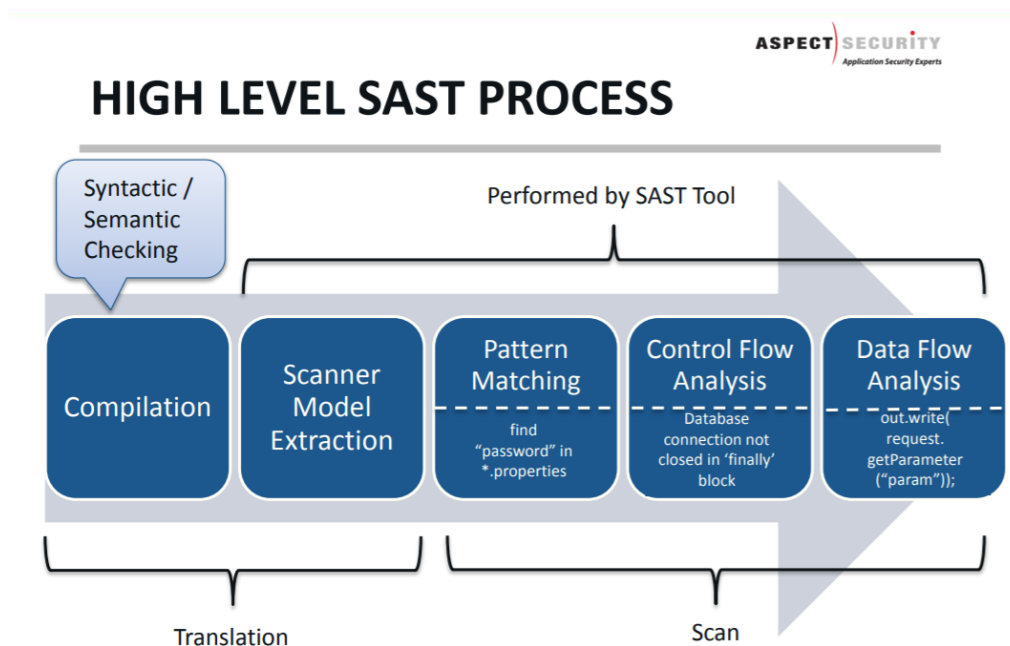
ASPECT SECURITY
Application Security Experts

HIGH LEVEL SAST PROCESS

Syntactic / Semantic Checking

Performed by SAST Tool

Compilation

Scanner Model Extraction

Pattern Matching

find “password” in *.properties

Control Flow Analysis

Database connection not closed in ‘finally’ block

Data Flow Analysis

out.write( request. getParameter (“param”));

Translation

Scan